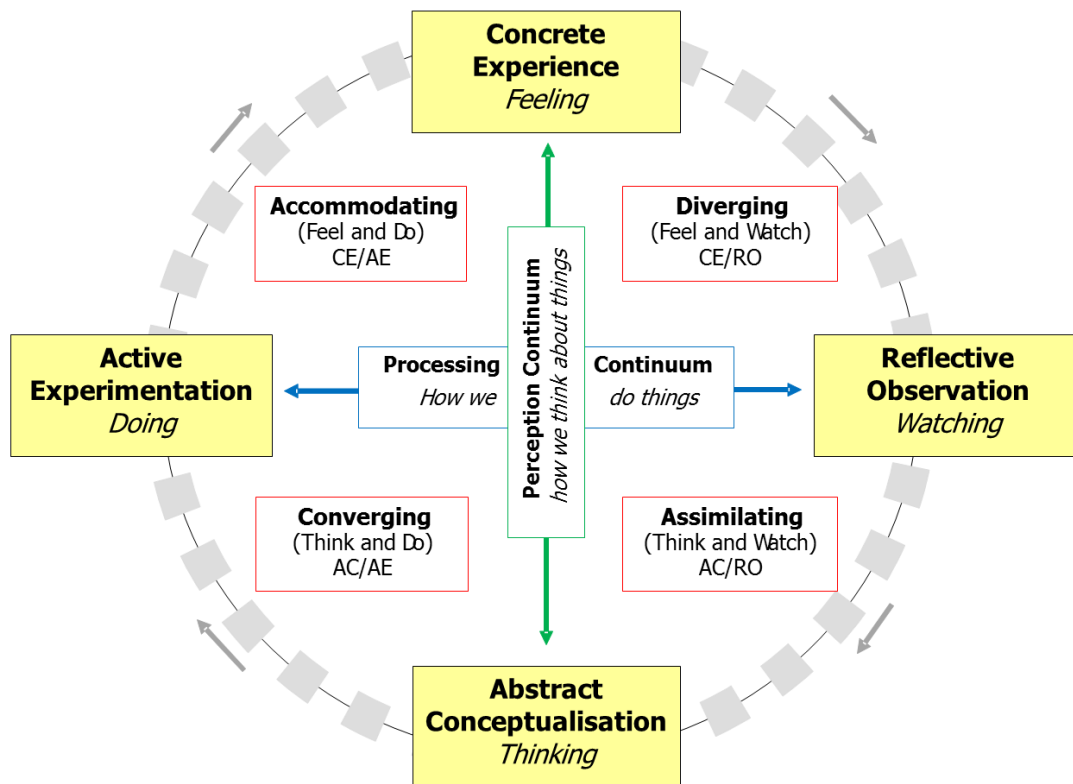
Concrete Experience
Feeling

Accommodating
(Feel and Do)
CE/AE

Diverging
(Feel and Watch)
CE/RO

Active Experimentation
Doing

Processing
How we

Perception Continuum
how we think about things

Continuum
do things

Reflective Observation
Watching

Converging
(Think and Do)
AC/AE

Assimilating
(Think and Watch)
AC/RO

Abstract Conceptualisation
Thinking